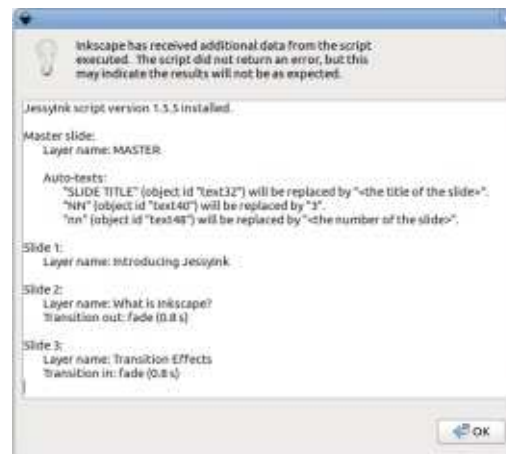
Inkscape has received additional data from the script executed. The script did not return an error, but this may indicate the results will not be as expected.

JessyInk script version 1.5.5 installed.

Master slide:
Layer name: MASTER

Auto-texts:
"SLIDE TITLE" (object id "text32") will be replaced by "<the title of the slide>".
"NN" (object id "text40") will be replaced by "3".
"nn" (object id "text48") will be replaced by "<the number of the slide>".

Slide 1:
Layer name: Introducing JessyInk

Slide 2:
Layer name: What is Inkscape?
Transition out: fade (0.8 s)

Slide 3:
Layer name: Transition Effects
Transition in: fade (0.8 s)

OK